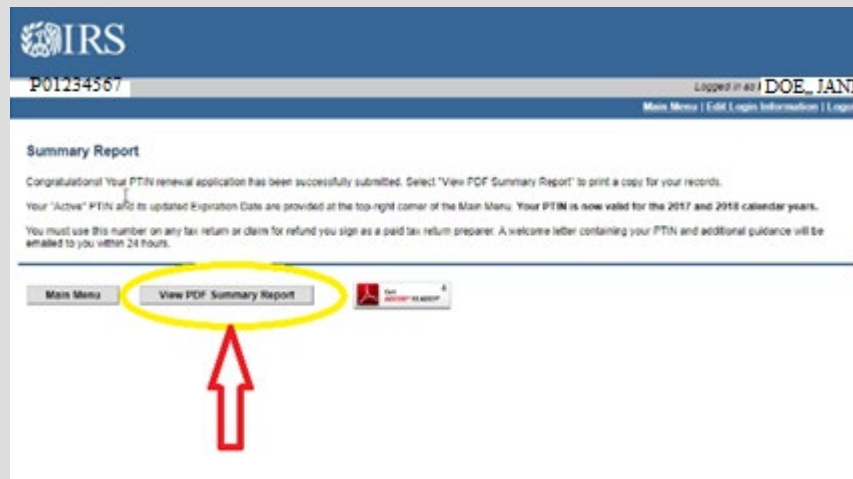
IRS

P01234567

Logged in as: DOE, JAN

Main Menu | Edit Login Information | Logo

Summary Report

Congratulations! Your PTIN renewal application has been successfully submitted. Select "View PDF Summary Report" to print a copy for your records.

Your "Active" PTIN and its updated Expiration Date are provided at the top-right corner of the Main Menu. Your PTIN is now valid for the 2017 and 2018 calendar years.

You must use this number on any tax return or claim for refund you sign as a paid tax return preparer. A welcome letter containing your PTIN and additional guidance will be emailed to you within 24 hours.

Main Menu

View PDF Summary Report

Get ADOBE® READER®